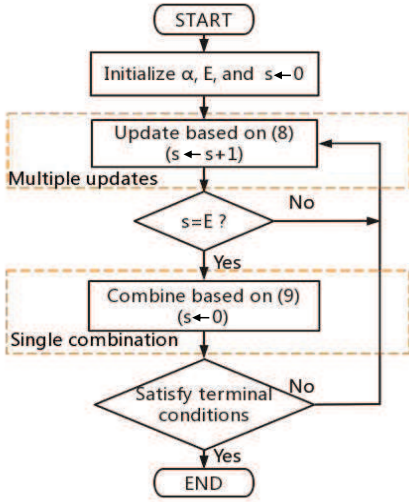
START

Initialize $\alpha$, E, and s $\leftarrow$ 0

Update based on (8)
(s $\leftarrow$ s+1)

Multiple updates

s=E ?

No

Yes

Combine based on (9)
(s $\leftarrow$ 0)

Single combination

Satisfy terminal conditions

No

Yes

END